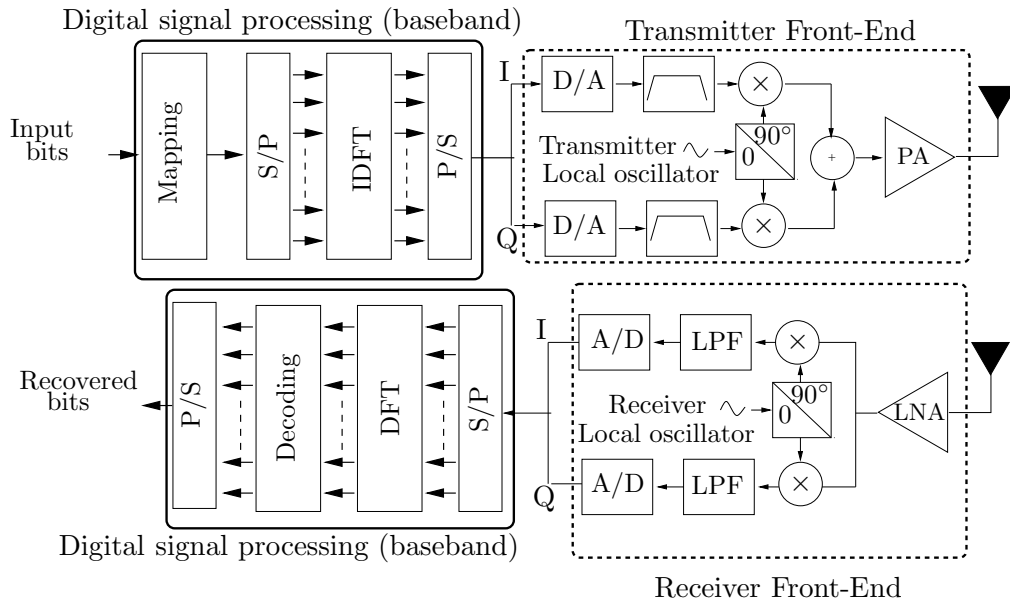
Digital signal processing (baseband)

Transmitter Front-End

Input bits

Mapping

S/P

IDFT

P/S

I

D/A

$\times$

Transmitter Local oscillator

$90^\circ$

0

+

PA

Q

D/A

$\times$

P/S

Decoding

DFT

S/P

I

A/D

LPF

$\times$

Recovered bits

Receiver Local oscillator

$90^\circ$

0

LNA

Q

A/D

LPF

$\times$

Digital signal processing (baseband)

Receiver Front-End